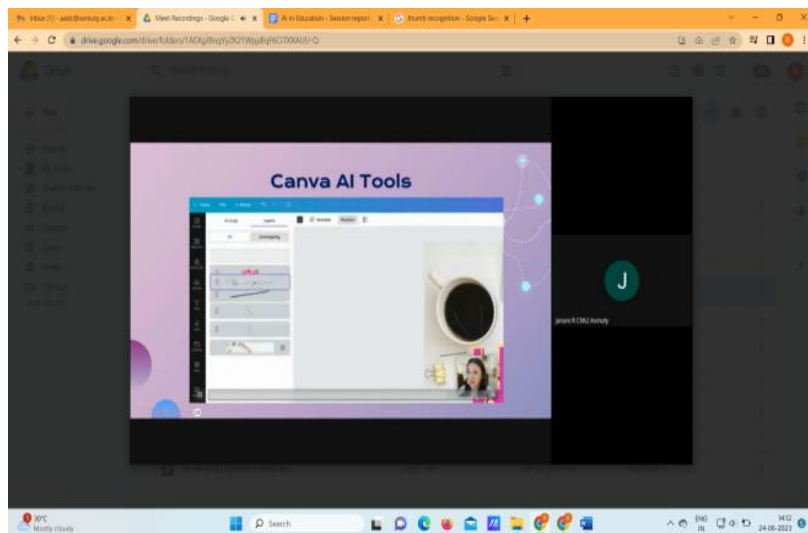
Inbox (1) - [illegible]@amrita.ac.in - ×  Meet Recordings - Google D ×  AI in Education - Session report ×  thumb recognition - Google Sea ×  +

drive.google.com/drive/folders/1AOXg8nqYy2K21WqjdIyP6GTXXA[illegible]

Drive

Canva AI Tools

J

Janani R CMLI Amrita

30°C
Mostly cloudy

Search

ENG IN

14:12
24-06-2023